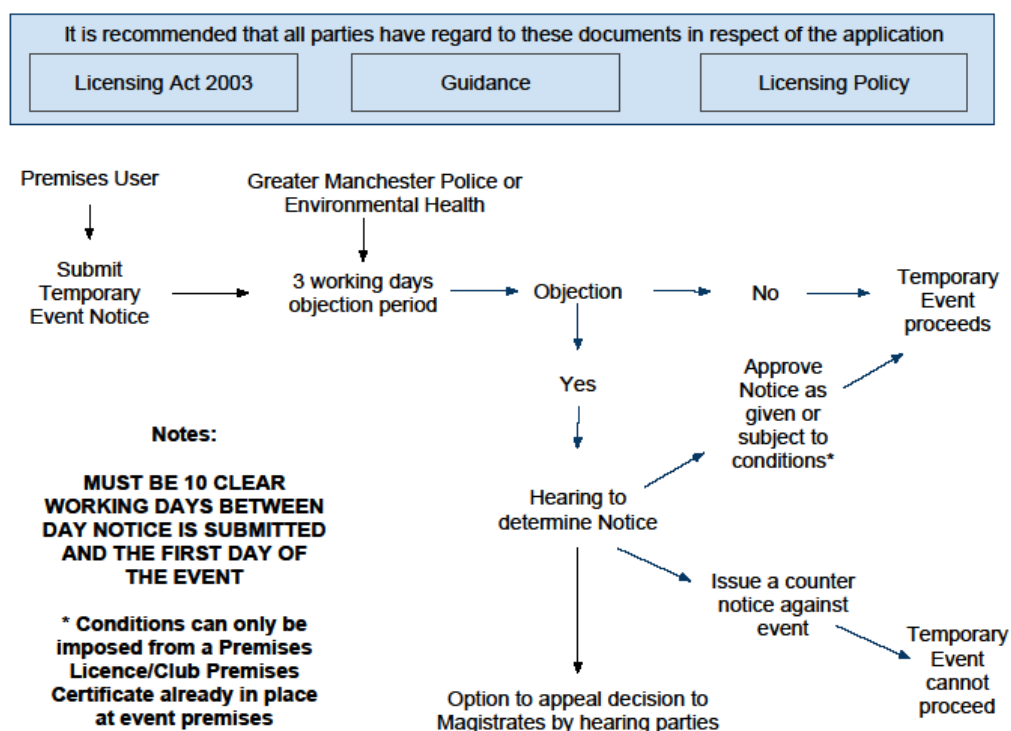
It is recommended that all parties have regard to these documents in respect of the application

Licensing Act 2003

Guidance

Licensing Policy

Premises User

Greater Manchester Police or Environmental Health

Submit Temporary Event Notice

3 working days objection period

Objection

No

Temporary Event proceeds

Yes

Approve Notice as given or subject to conditions*

Notes:

MUST BE 10 CLEAR WORKING DAYS BETWEEN DAY NOTICE IS SUBMITTED AND THE FIRST DAY OF THE EVENT

* Conditions can only be imposed from a Premises Licence/Club Premises Certificate already in place at event premises

Hearing to determine Notice

Issue a counter notice against event

Temporary Event cannot proceed

Option to appeal decision to Magistrates by hearing parties